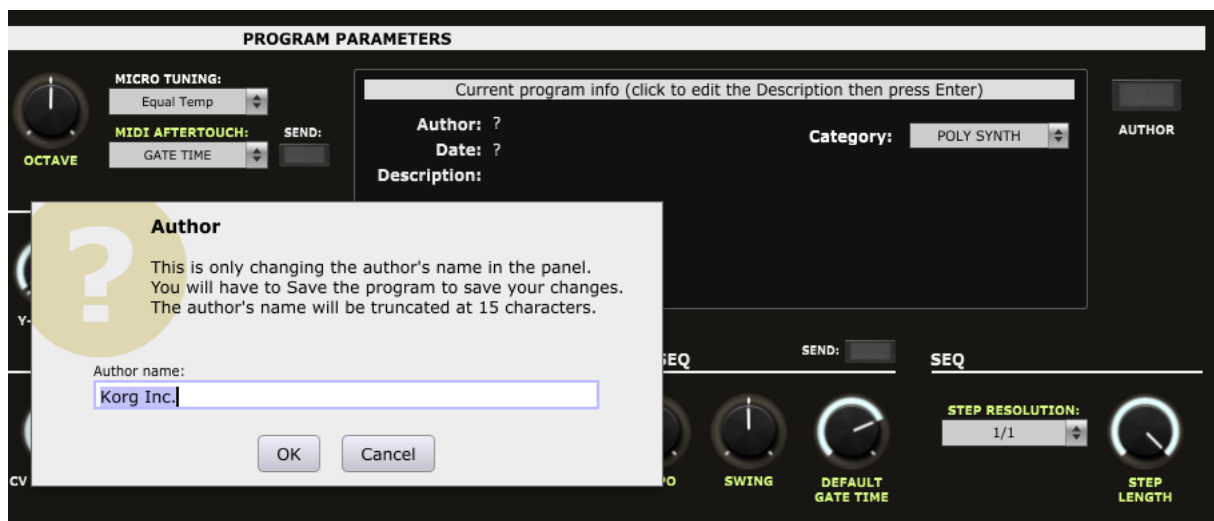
PROGRAM PARAMETERS

OCTAVE

MICRO TUNING:
Equal Temp

MIDI AFTERTOUCH:
GATE TIME

SEND:

Current program info (click to edit the Description then press Enter)

Author: ?
Date: ?
Description:

Category: POLY SYNTH

AUTHOR

Author

This is only changing the author's name in the panel. You will have to Save the program to save your changes. The author's name will be truncated at 15 characters.

Author name:
Korg Inc.

OK Cancel

Y-

CV

SEQ

SEND:

SEQ

STEP RESOLUTION:
1/1

PO

SWING

DEFAULT GATE TIME

STEP LENGTH